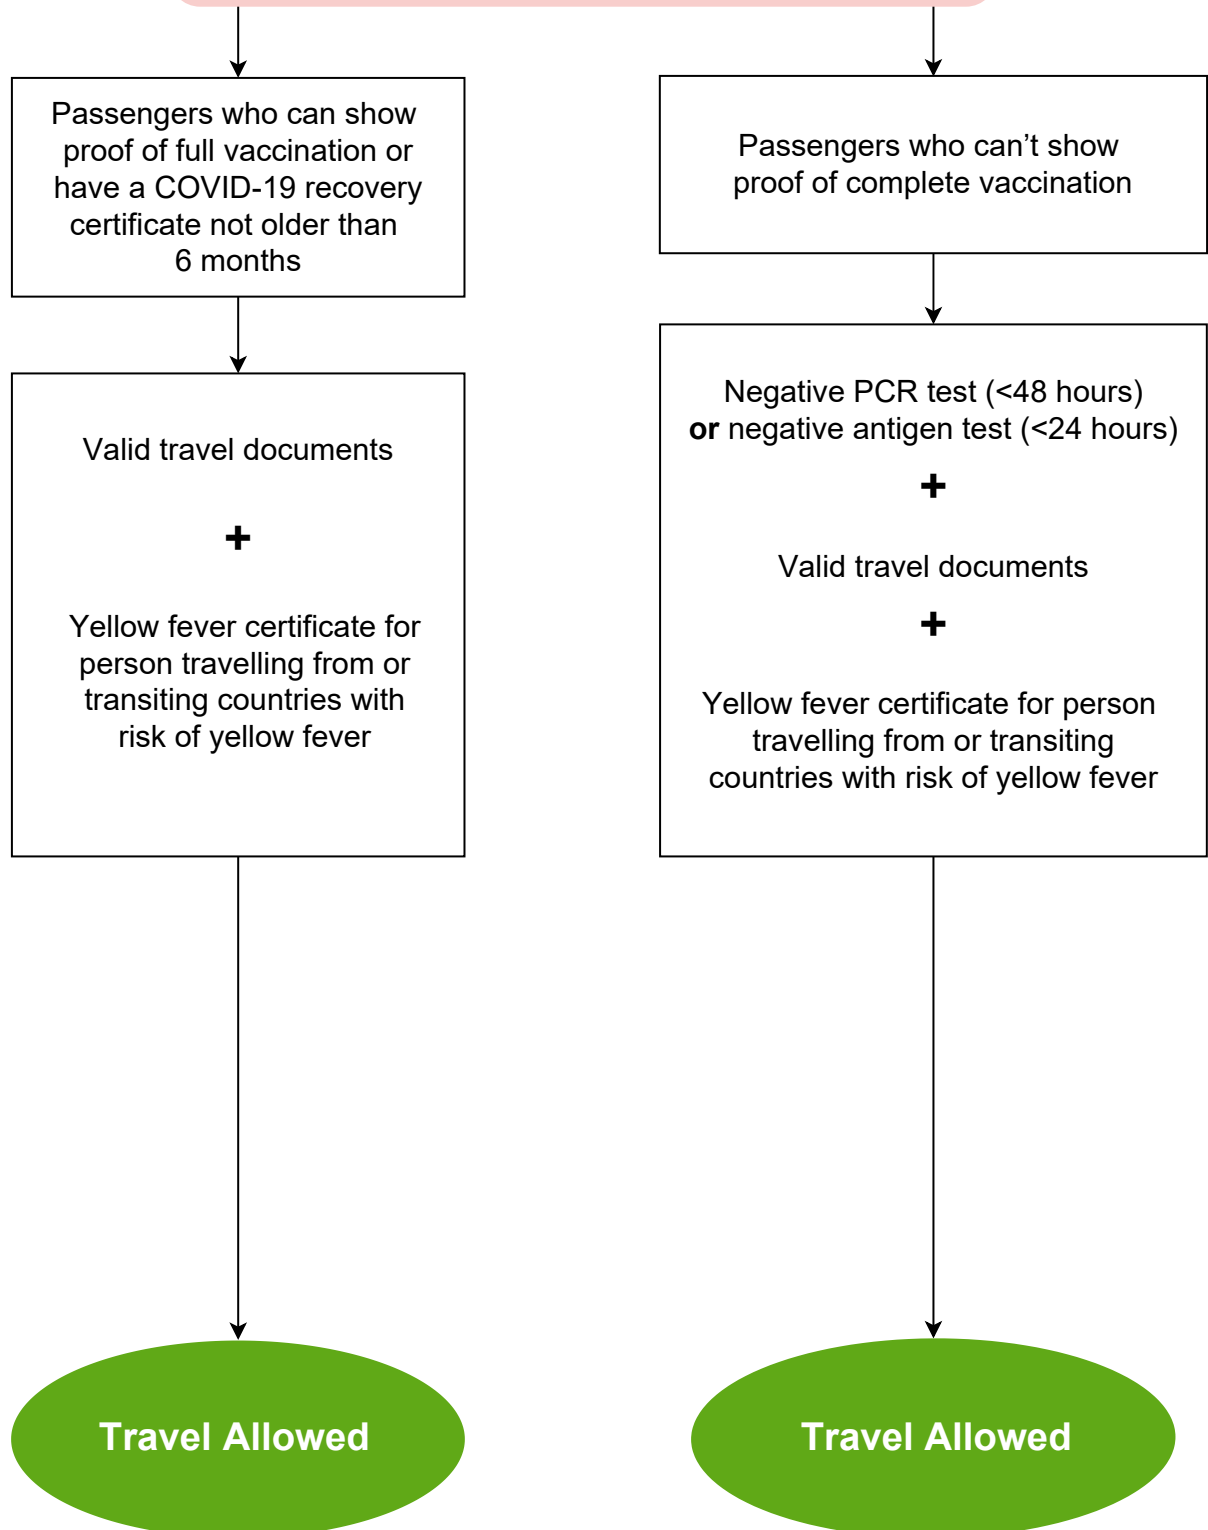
Passengers who can show proof of full vaccination or have a COVID-19 recovery certificate not older than 6 months

Valid travel documents

+

Yellow fever certificate for person travelling from or transiting countries with risk of yellow fever

Travel Allowed

Passengers who can’t show proof of complete vaccination

Negative PCR test (<48 hours) **or** negative antigen test (<24 hours)

+

Valid travel documents

+

Yellow fever certificate for person travelling from or transiting countries with risk of yellow fever

Travel Allowed